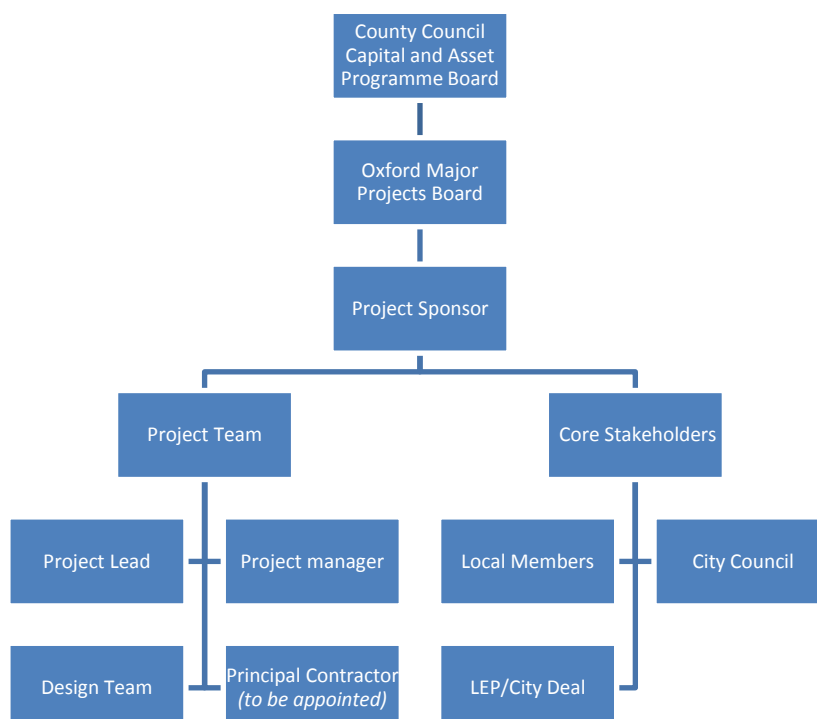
County Council Capital and Asset Programme Board

Oxford Major Projects Board

Project Sponsor

Project Team

Core Stakeholders

Project Lead

Project manager

Local Members

City Council

Design Team

Principal Contractor *(to be appointed)*

LEP/City Deal